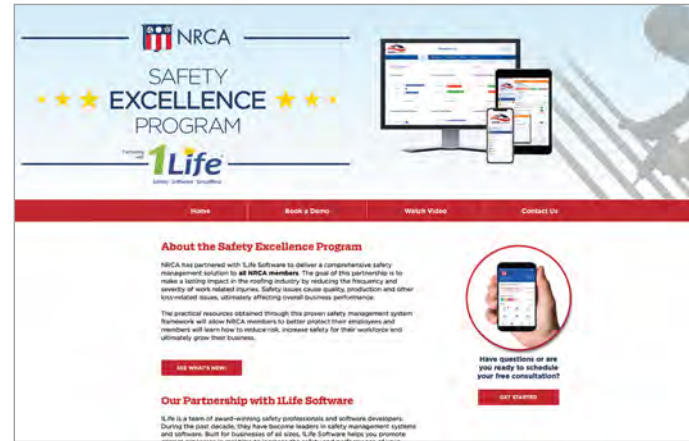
NRCA

SAFETY
EXCELLENCE
PROGRAM

Partnering with
1Life
Safety · Software · Simplified

Home
Book a Demo
Watch Video
Contact Us

About the Safety Excellence Program

NRCA has partnered with 1Life Software to deliver a comprehensive safety management solution to all NRCA members. The goal of this partnership is to make a lasting impact in the roofing industry by reducing the frequency and severity of work related injuries. Safety issues cause quality, production and other loss-related issues, ultimately affecting overall business performance.

The practical resources obtained through this proven safety management system framework will allow NRCA members to better protect their employees and members will learn how to reduce risk, increase safety for their workforce and ultimately grow their business.

SEE WHAT'S NEW!

Have questions or are you ready to schedule your free consultation?

GET STARTED

Our Partnership with 1Life Software

1Life is a team of award-winning safety professionals and software developers. During the past decade, they have become leaders in safety management systems and software. Built for businesses of all sizes, 1Life Software helps you promote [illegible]